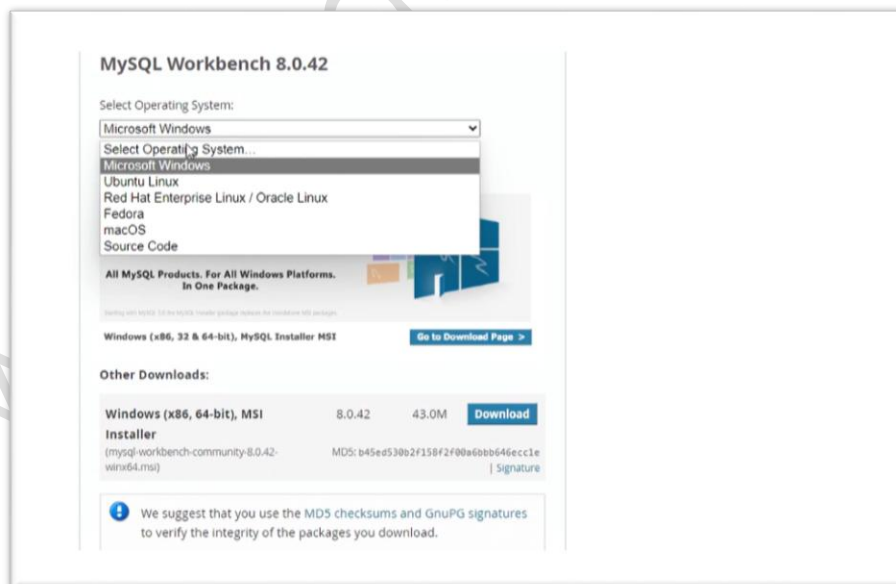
MySQL Workbench 8.0.42

Select Operating System:

Microsoft Windows

Select Operating System...
Microsoft Windows
Ubuntu Linux
Red Hat Enterprise Linux / Oracle Linux
Fedora
macOS
Source Code

All MySQL Products. For All Windows Platforms. In One Package.

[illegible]

Windows (x86, 32 & 64-bit), MySQL Installer MSI

Go to Download Page >

Other Downloads:

| Windows (x86, 64-bit), MSI Installer | 8.0.42 | 43.0M | Download |
|---|---|---|---|
| (mysql-workbench-community-8.0.42-winx64.msi) | MD5: b45ed530b2f158f2f00a6bbb646ecc1e \| Signature | | |

We suggest that you use the MD5 checksums and GnuPG signatures to verify the integrity of the packages you download.